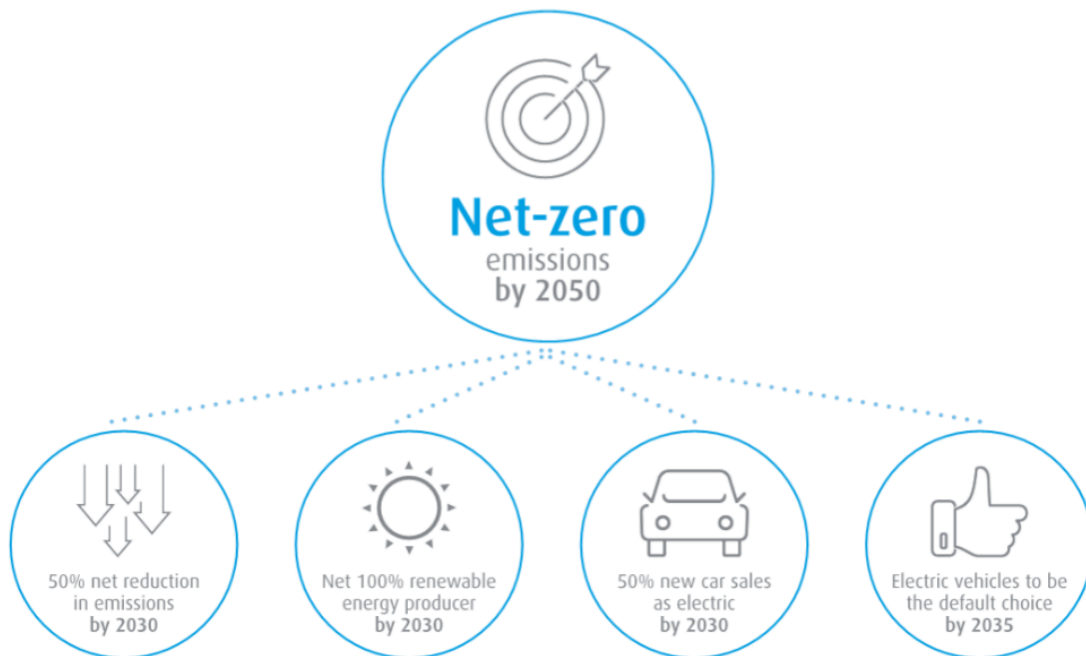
Net-zero
emissions
by 2050

50% net reduction in emissions
by 2030

Net 100% renewable energy producer
by 2030

50% new car sales as electric
by 2030

Electric vehicles to be the default choice
by 2035